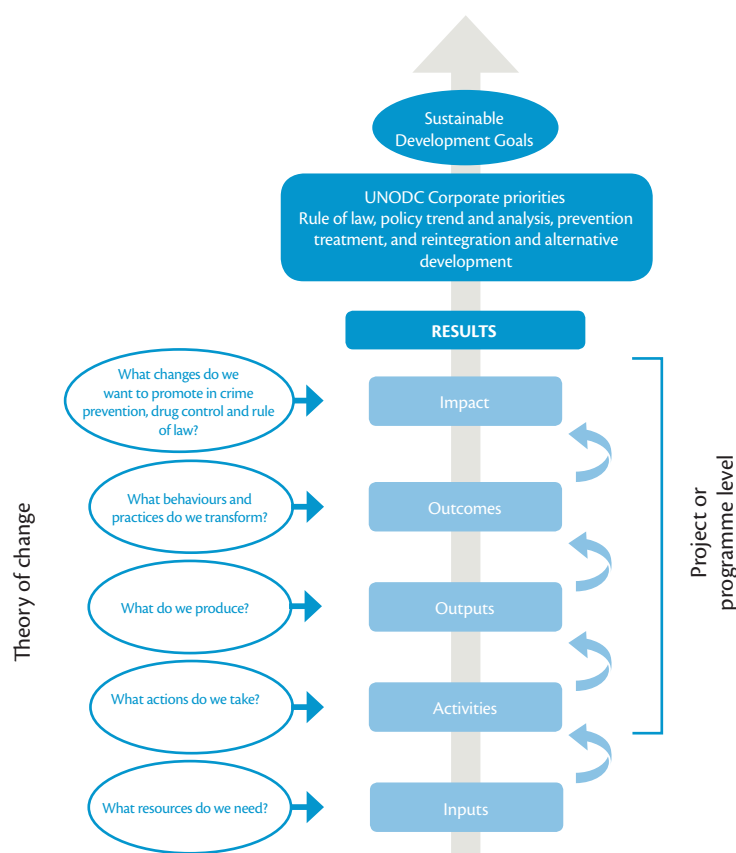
Sustainable Development Goals

UNODC Corporate priorities
Rule of law, policy trend and analysis, prevention treatment, and reintegration and alternative development

RESULTS

Theory of change

What changes do we want to promote in crime prevention, drug control and rule of law?

Impact

What behaviours and practices do we transform?

Outcomes

What do we produce?

Outputs

What actions do we take?

Activities

What resources do we need?

Inputs

Project or programme level